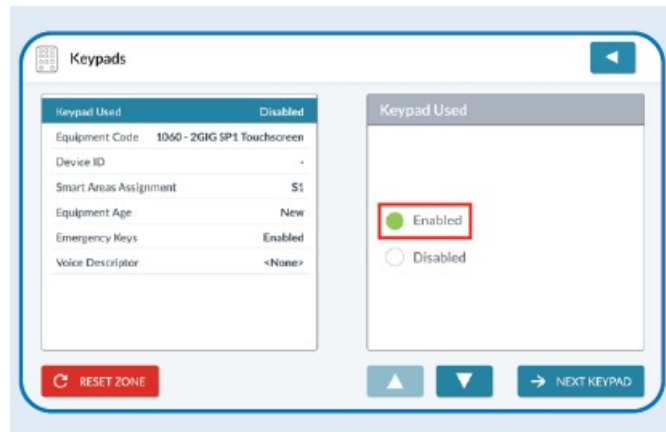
Keypads

| | |
|---|---|
| Keypad Used | Disabled |
| Equipment Code | 1060 - 2GIG SP1 Touchscreen |
| Device ID | - |
| Smart Areas Assignment | S1 |
| Equipment Age | New |
| Emergency Keys | Enabled |
| Voice Descriptor | <None> |

Keypad Used

Enabled

Disabled

RESET ZONE

NEXT KEYPAD